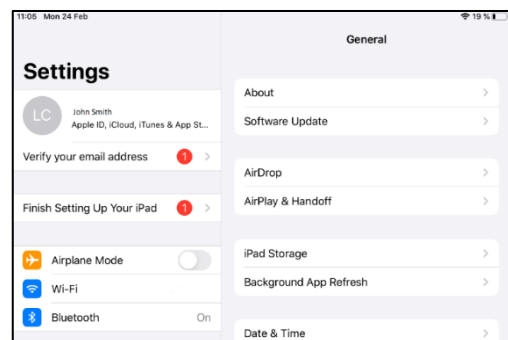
11:05 Mon 24 Feb
19 %

Settings

LC
John Smith
Apple ID, iCloud, iTunes & App St...

Verify your email address 1

Finish Setting Up Your iPad 1

Airplane Mode
Wi-Fi
Bluetooth On

General

About
Software Update

AirDrop
AirPlay & Handoff

iPad Storage
Background App Refresh

Date & Time